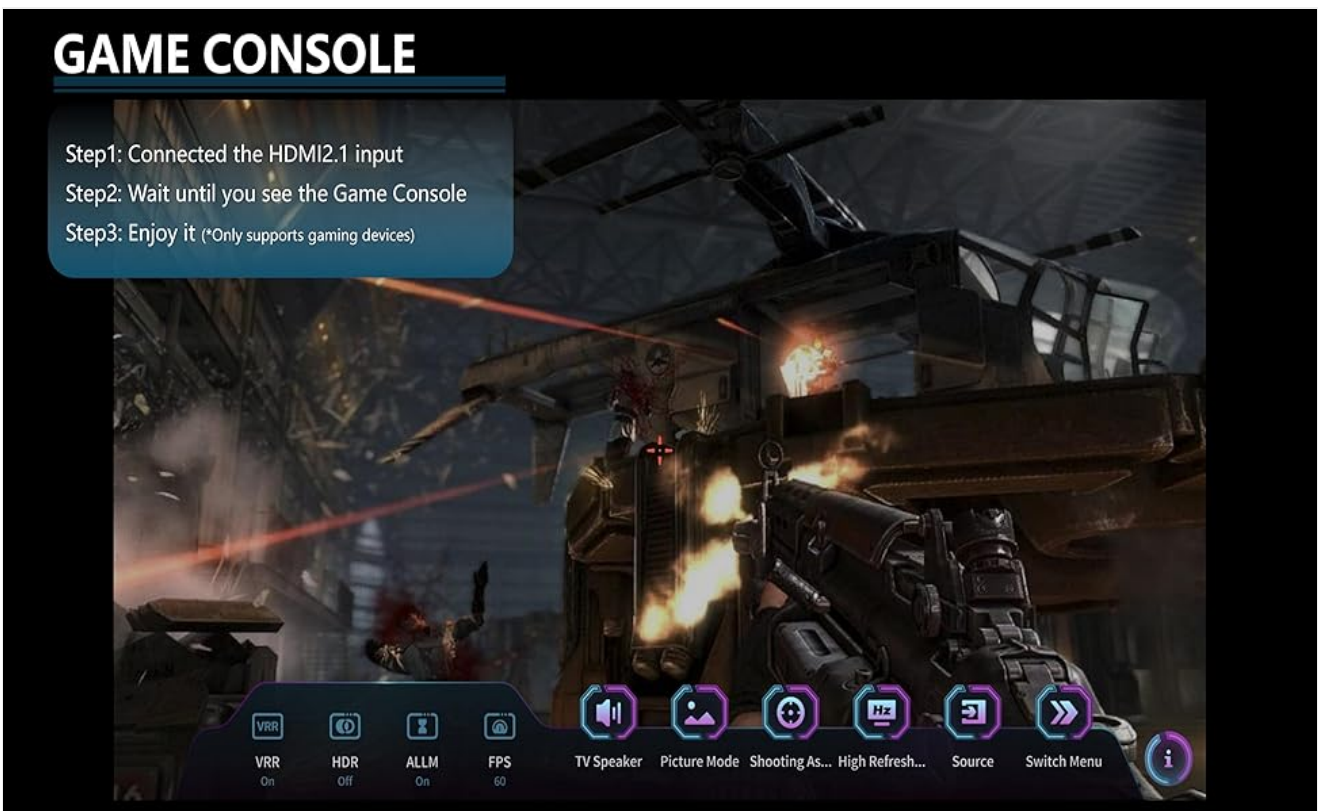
GAME CONSOLE

Step1: Connected the HDMI2.1 input
Step2: Wait until you see the Game Console
Step3: Enjoy it (*Only supports gaming devices)

VRR
VRR
On

HDR
Off

ALLM
On

FPS
60

TV Speaker

Picture Mode

Shooting As...

Hz
High Refresh...

Source

Switch Menu

i